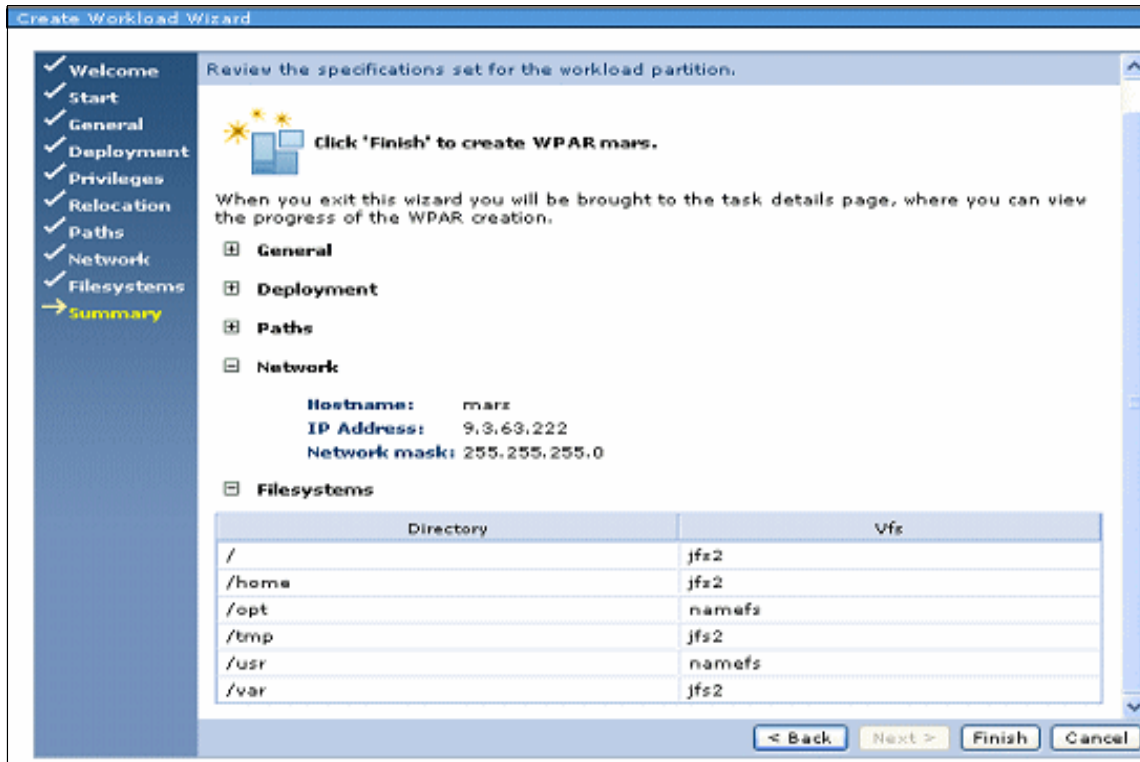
Create Workload Wizard

Welcome
Start
General
Deployment
Privileges
Relocation
Paths
Network
Filesystems
Summary

Review the specifications set for the workload partition.

Click 'Finish' to create WPAR mars.

When you exit this wizard you will be brought to the task details page, where you can view the progress of the WPAR creation.

General

Deployment

Paths

Network

Hostname: mars
IP Address: 9.3.63.222
Network mask: 255.255.255.0

Filesystems

| Directory | Vfs |
|---|---|
| / | jfs2 |
| /home | jfs2 |
| /opt | namefs |
| /tmp | jfs2 |
| /usr | namefs |
| /var | jfs2 |

< Back | Next > | Finish | Cancel